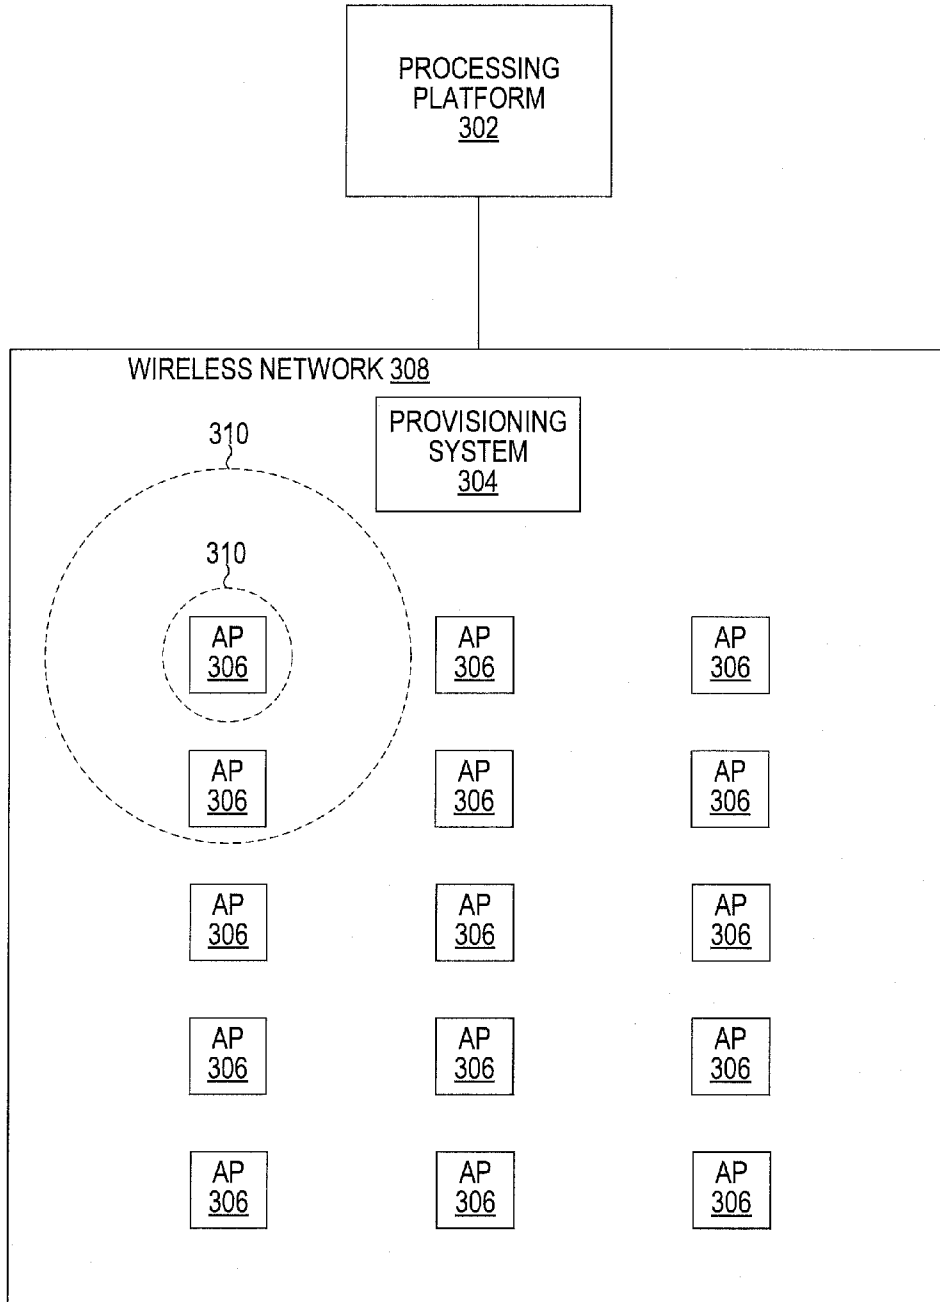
PROCESSING PLATFORM
302

WIRELESS NETWORK 308

PROVISIONING SYSTEM
304

310

310

AP
306

AP
306

AP
306

AP
306

AP
306

AP
306

AP
306

AP
306

AP
306

AP
306

AP
306

AP
306

AP
306

AP
306

AP
306